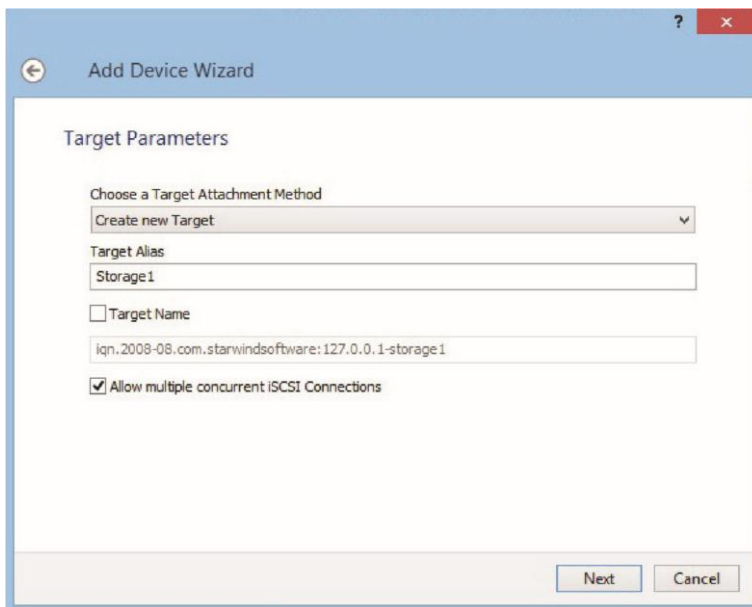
?
×

Add Device Wizard

Target Parameters

Choose a Target Attachment Method

Create new Target

Target Alias

Storage1

Target Name

iqn.2008-08.com.starwindsoftware:127.0.0.1-storage1

Allow multiple concurrent iSCSI Connections

Next

Cancel